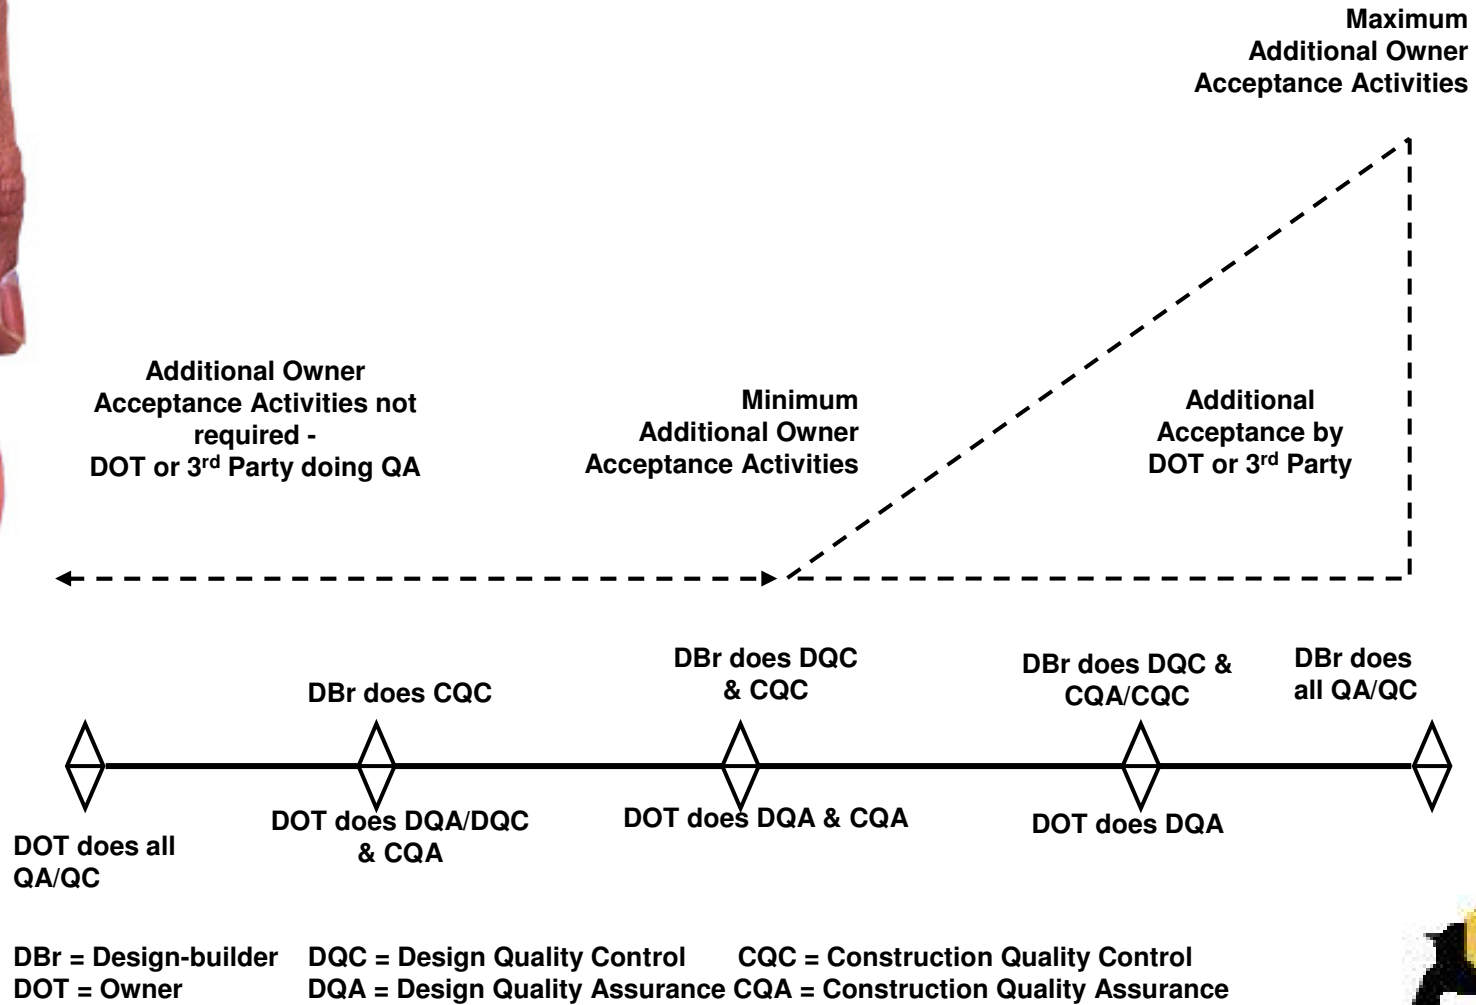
Maximum Additional Owner Acceptance Activities

Additional Owner Acceptance Activities not required - DOT or 3rd Party doing QA

Minimum Additional Owner Acceptance Activities

Additional Acceptance by DOT or 3rd Party

DBr does CQC

DBr does DQC & CQC

DBr does DQC & CQA/CQC

DBr does all QA/QC

DOT does all QA/QC

DOT does DQA/DQC & CQA

DOT does DQA & CQA

DOT does DQA

DBr = Design-builder DQC = Design Quality Control CQC = Construction Quality Control
DOT = Owner DQA = Design Quality Assurance CQA = Construction Quality Assurance